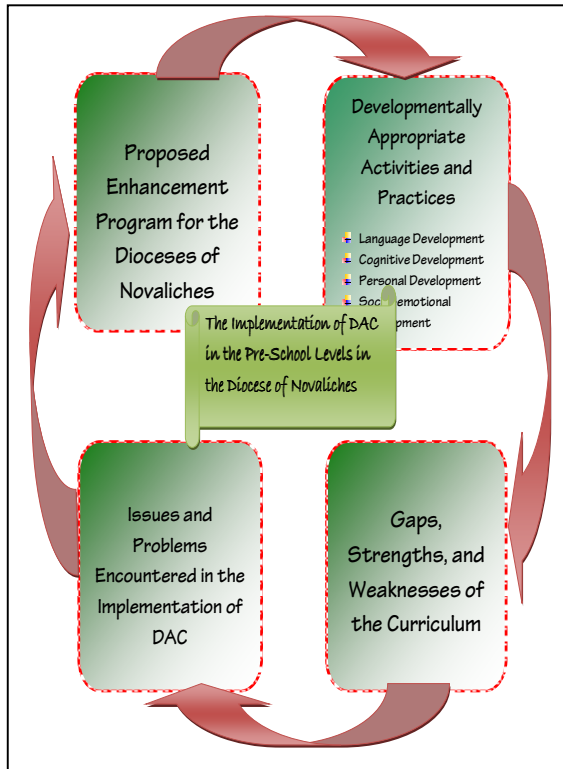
Proposed Enhancement Program for the Dioceses of Novaliches

Developmentally Appropriate Activities and Practices

Language Development
Cognitive Development
Personal Development
Soc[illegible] emotional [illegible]pment

The Implementation of DAC in the Pre-School Levels in the Diocese of Novaliches

Issues and Problems Encountered in the Implementation of DAC

Gaps, Strengths, and Weaknesses of the Curriculum